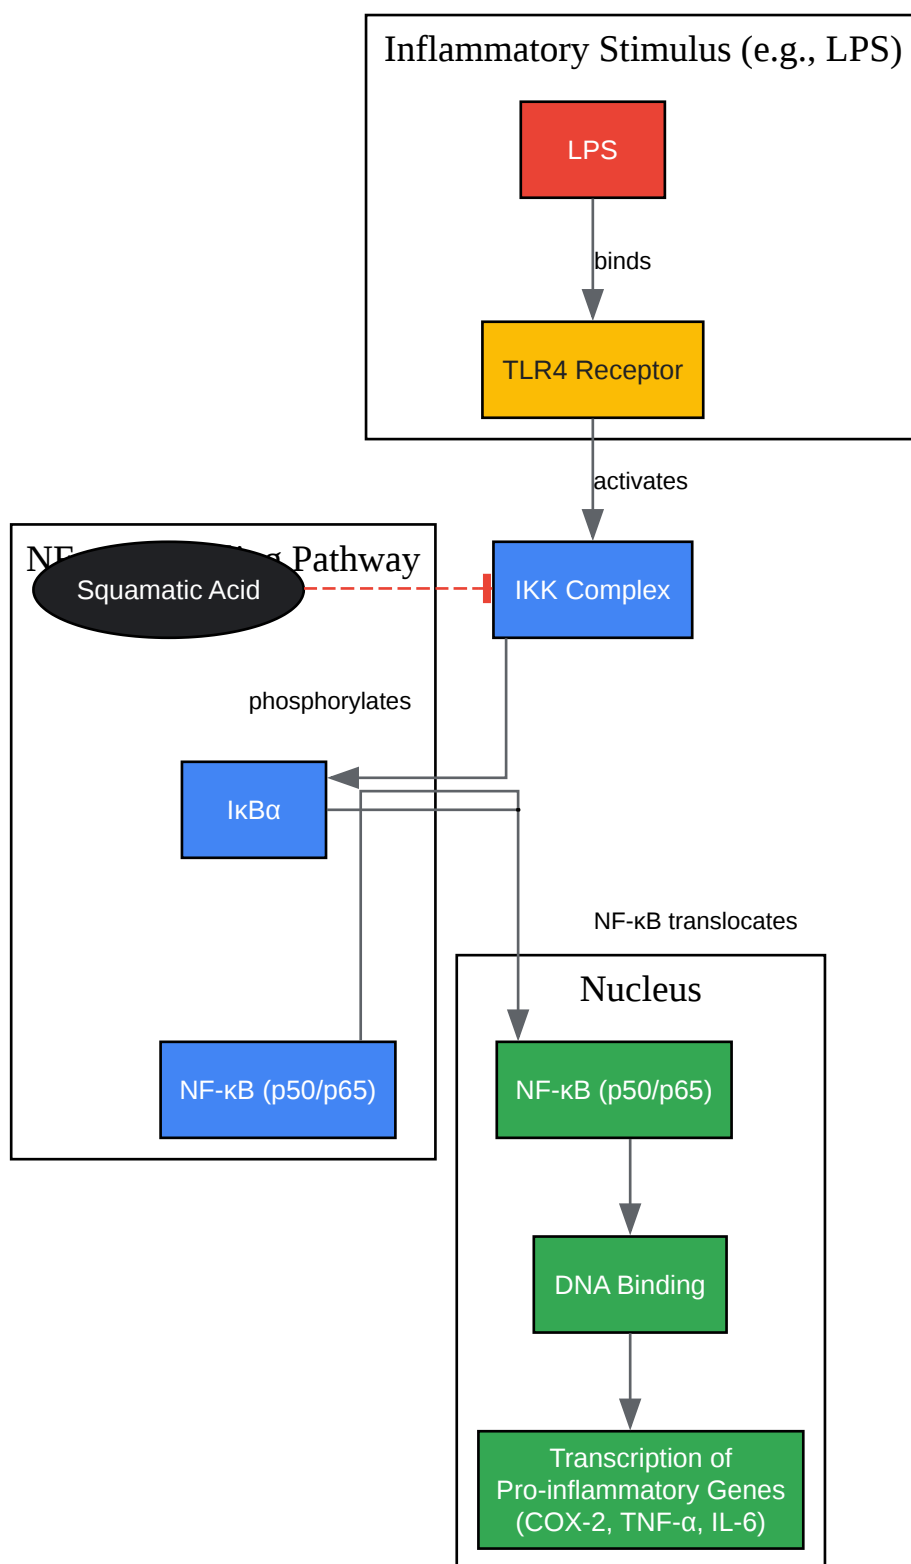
Inflammatory Stimulus (e.g., LPS)

LPS

binds

TLR4 Receptor

activates

NF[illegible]g Pathway

Squamatic Acid

IKK Complex

phosphorylates

IκBα

NF-κB translocates

NF-κB (p50/p65)

Nucleus

NF-κB (p50/p65)

DNA Binding

Transcription of Pro-inflammatory Genes (COX-2, TNF-α, IL-6)